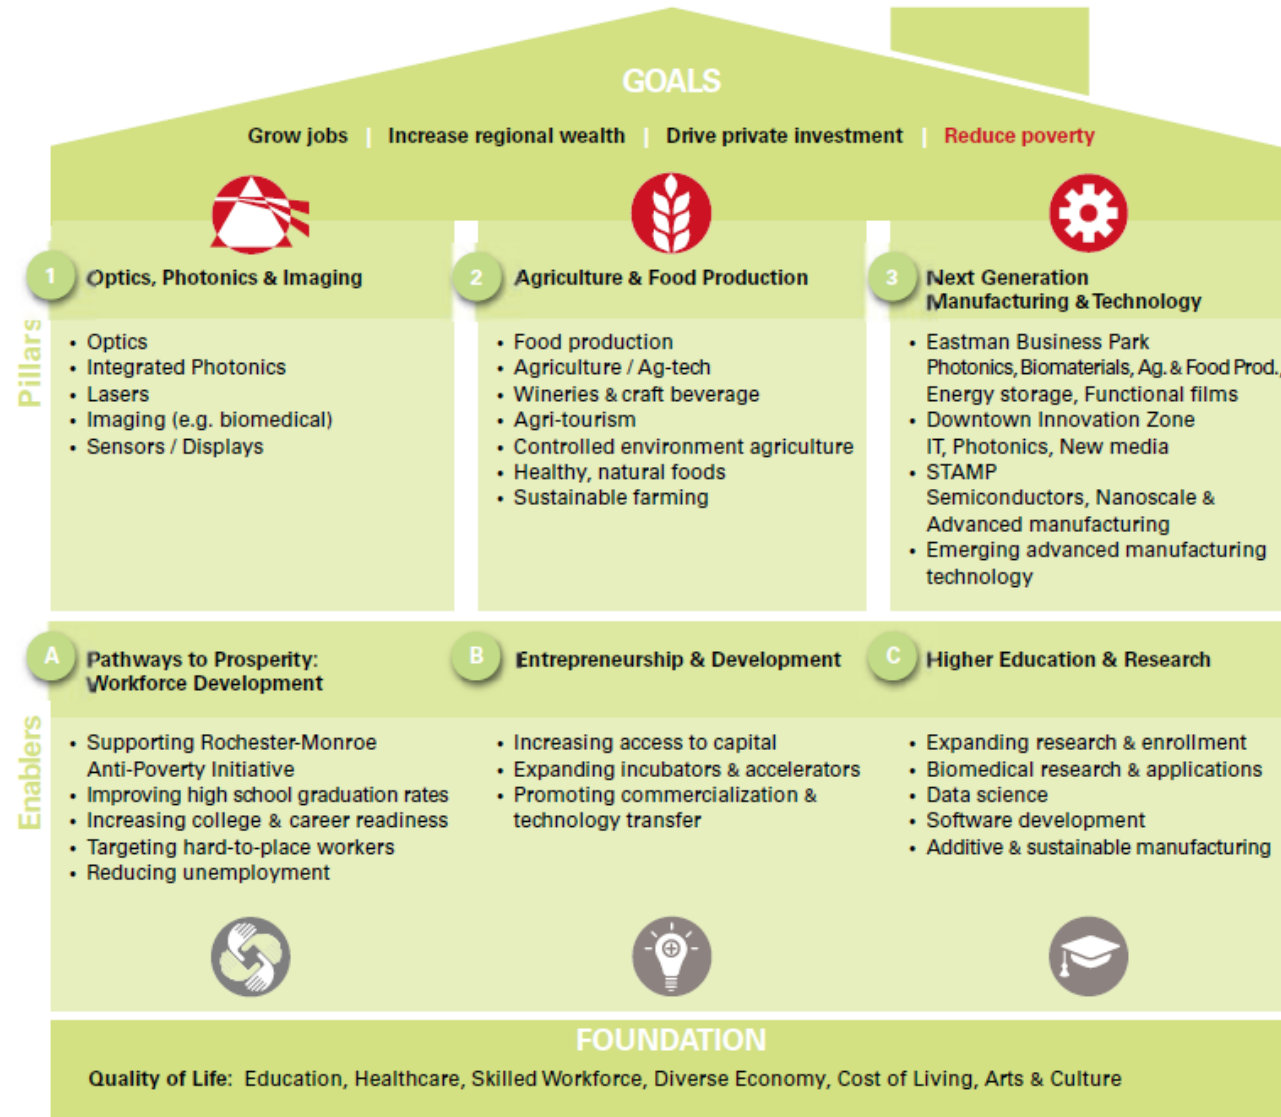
GOALS

Grow jobs | Increase regional wealth | Drive private investment | Reduce poverty

Pillars

1 Optics, Photonics & Imaging

• Optics
• Integrated Photonics
• Lasers
• Imaging (e.g. biomedical)
• Sensors / Displays

2 Agriculture & Food Production

• Food production
• Agriculture / Ag-tech
• Wineries & craft beverage
• Agri-tourism
• Controlled environment agriculture
• Healthy, natural foods
• Sustainable farming

3 Next Generation Manufacturing & Technology

• Eastman Business Park Photonics, Biomaterials, Ag. & Food Prod., Energy storage, Functional films
• Downtown Innovation Zone IT, Photonics, New media
• STAMP Semiconductors, Nanoscale & Advanced manufacturing
• Emerging advanced manufacturing technology

Enablers

A Pathways to Prosperity: Workforce Development

• Supporting Rochester-Monroe Anti-Poverty Initiative
• Improving high school graduation rates
• Increasing college & career readiness
• Targeting hard-to-place workers
• Reducing unemployment

B Entrepreneurship & Development

• Increasing access to capital
• Expanding incubators & accelerators
• Promoting commercialization & technology transfer

C Higher Education & Research

• Expanding research & enrollment
• Biomedical research & applications
• Data science
• Software development
• Additive & sustainable manufacturing

FOUNDATION

Quality of Life: Education, Healthcare, Skilled Workforce, Diverse Economy, Cost of Living, Arts & Culture